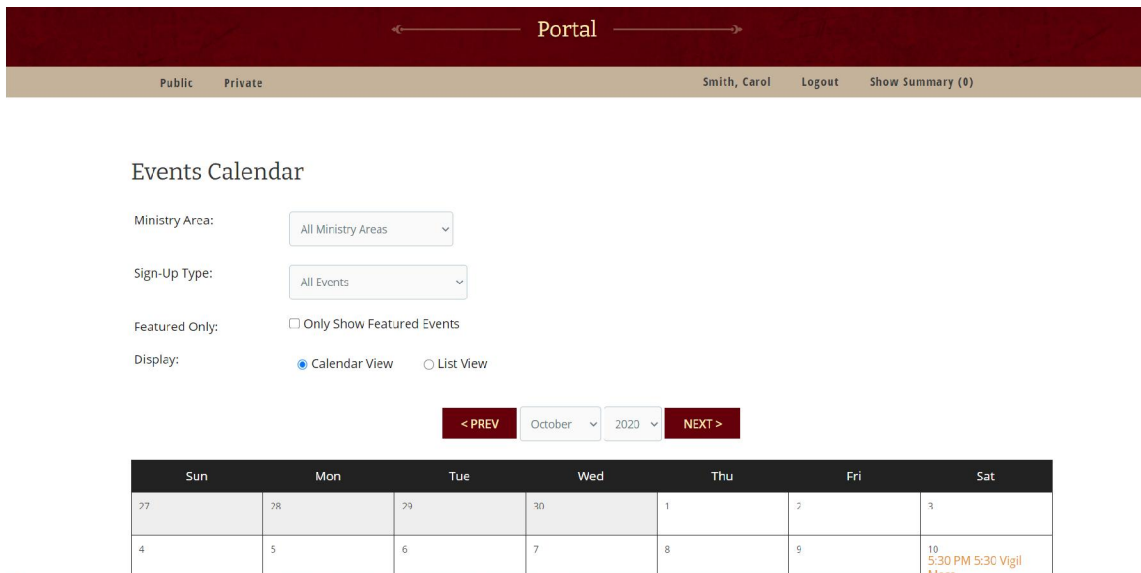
Portal

Public Private

Smith, Carol Logout Show Summary (0)

Events Calendar

Ministry Area: All Ministry Areas

Sign-Up Type: All Events

Featured Only: ☐ Only Show Featured Events

Display: ◉ Calendar View ○ List View

< PREV October 2020 NEXT >

| Sun | Mon | Tue | Wed | Thu | Fri | Sat |
|---|---|---|---|---|---|---|
| 27 | 28 | 29 | 30 | 1 | 2 | 3 |
| 4 | 5 | 6 | 7 | 8 | 9 | 10 5:30 PM 5:30 Vigil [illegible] |